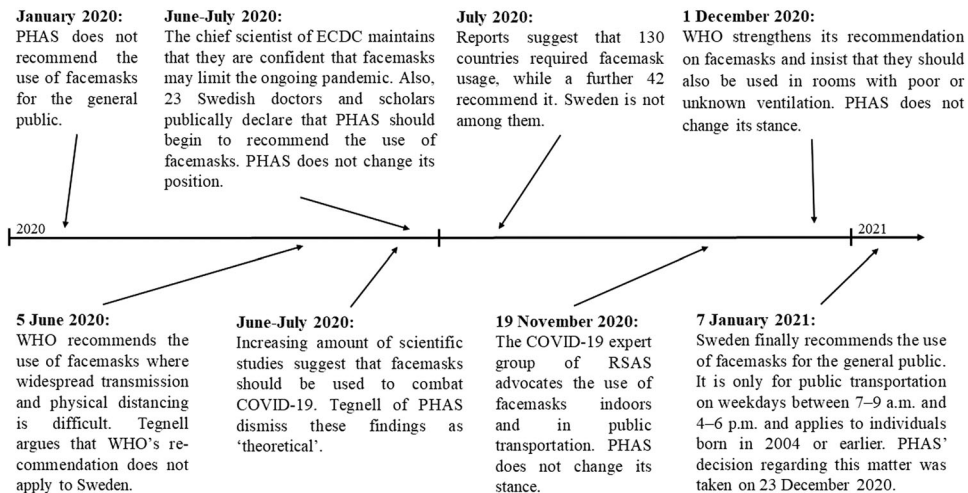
**January 2020:**
PHAS does not recommend the use of facemasks for the general public.

**June-July 2020:**
The chief scientist of ECDC maintains that they are confident that facemasks may limit the ongoing pandemic. Also, 23 Swedish doctors and scholars publically declare that PHAS should begin to recommend the use of facemasks. PHAS does not change its position.

**July 2020:**
Reports suggest that 130 countries required facemask usage, while a further 42 recommend it. Sweden is not among them.

**1 December 2020:**
WHO strengthens its recommendation on facemasks and insist that they should also be used in rooms with poor or unknown ventilation. PHAS does not change its stance.

2020

2021

**5 June 2020:**
WHO recommends the use of facemasks where widespread transmission and physical distancing is difficult. Tegnell argues that WHO's recommendation does not apply to Sweden.

**June-July 2020:**
Increasing amount of scientific studies suggest that facemasks should be used to combat COVID-19. Tegnell of PHAS dismiss these findings as 'theoretical'.

**19 November 2020:**
The COVID-19 expert group of RSAS advocates the use of facemasks indoors and in public transportation. PHAS does not change its stance.

**7 January 2021:**
Sweden finally recommends the use of facemasks for the general public. It is only for public transportation on weekdays between 7–9 a.m. and 4–6 p.m. and applies to individuals born in 2004 or earlier. PHAS' decision regarding this matter was taken on 23 December 2020.